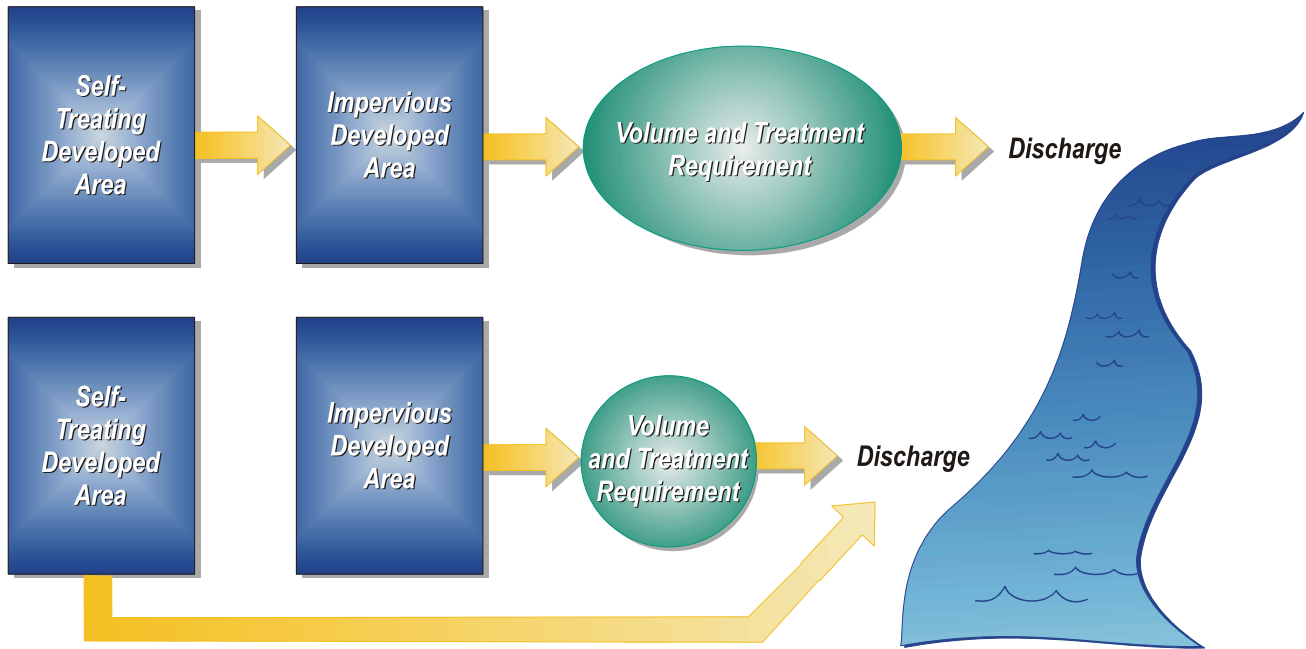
Self-Treating Developed Area

Impervious Developed Area

Volume and Treatment Requirement

Discharge

Self-Treating Developed Area

Impervious Developed Area

Volume and Treatment Requirement

Discharge